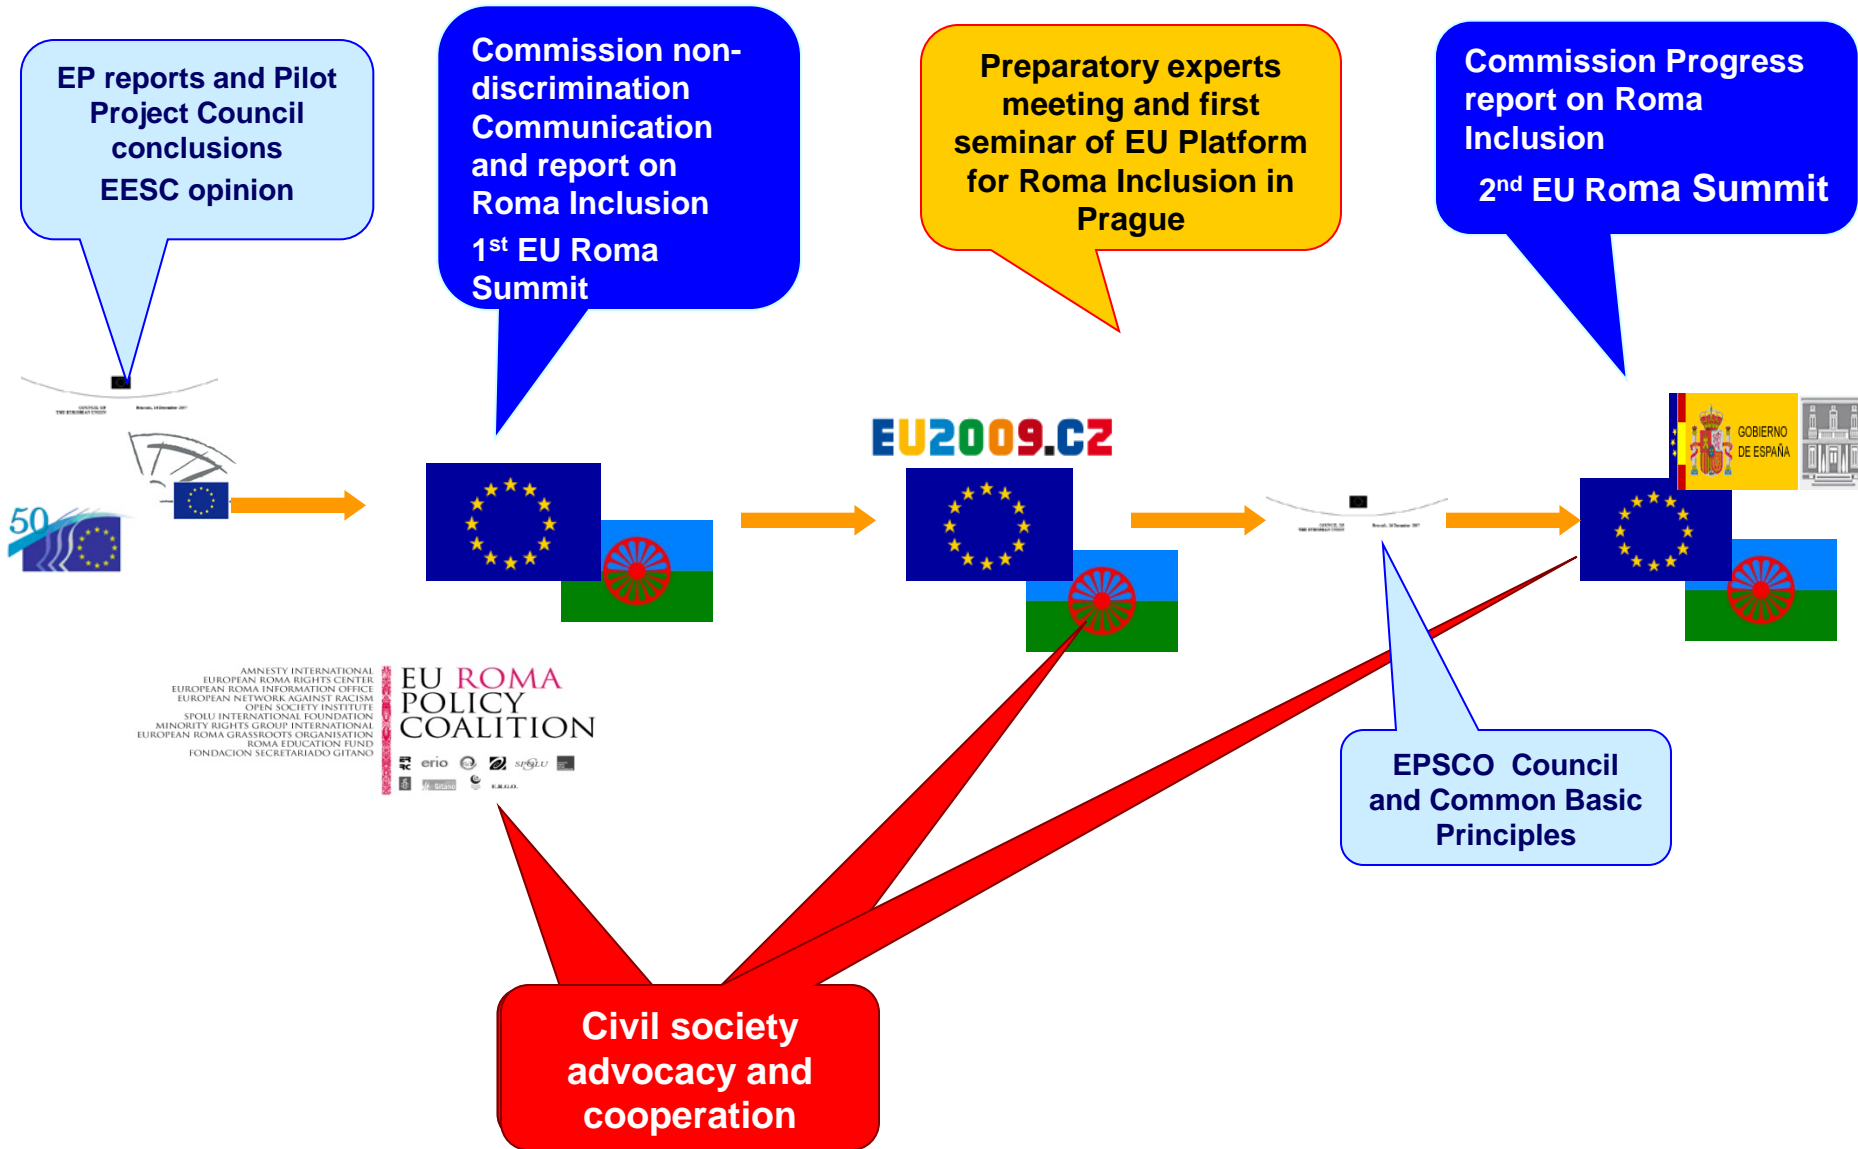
EP reports and Pilot Project Council conclusions

EESC opinion

Commission non-discrimination Communication and report on Roma Inclusion

$1^{st}$ EU Roma Summit

Preparatory experts meeting and first seminar of EU Platform for Roma Inclusion in Prague

Commission Progress report on Roma Inclusion

$2^{nd}$ EU Roma Summit

50

EU2009.CZ

GOBIERNO DE ESPAÑA

AMNESTY INTERNATIONAL
EUROPEAN ROMA RIGHTS CENTER
EUROPEAN ROMA INFORMATION OFFICE
EUROPEAN NETWORK AGAINST RACISM
OPEN SOCIETY INSTITUTE
SPOLU INTERNATIONAL FOUNDATION
MINORITY RIGHTS GROUP INTERNATIONAL
EUROPEAN ROMA GRASSROOTS ORGANISATION
ROMA EDUCATION FUND
FONDACION SECRETARIADO GITANO

EU ROMA POLICY COALITION

erio

SPOLU

E.R.G.O.

EPSCO Council and Common Basic Principles

Civil society advocacy and cooperation